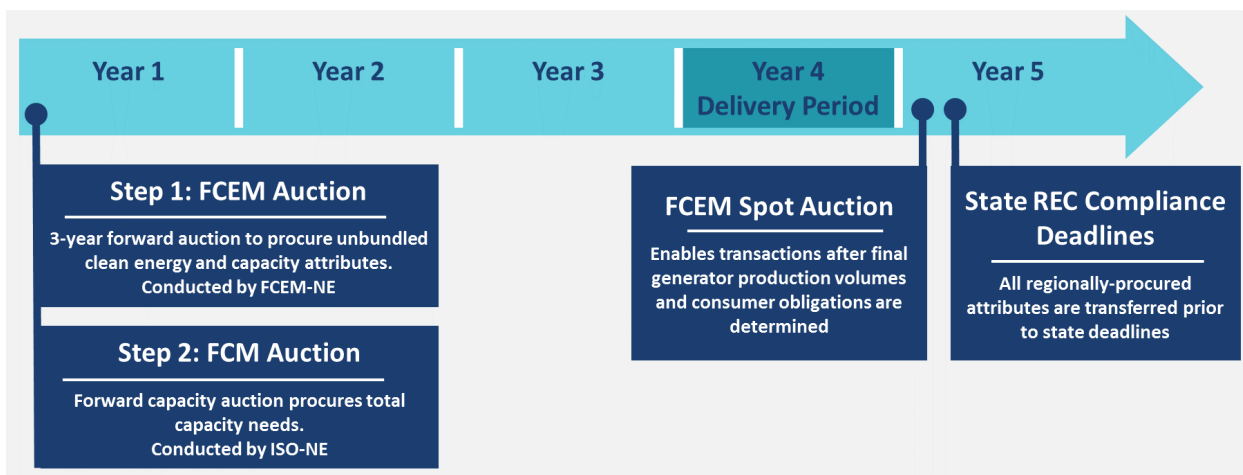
Year 1

Year 2

Year 3

Year 4
Delivery Period

Year 5

Step 1: FCEM Auction

3-year forward auction to procure unbundled clean energy and capacity attributes.
Conducted by FCEM-NE

Step 2: FCM Auction

Forward capacity auction procures total capacity needs.
Conducted by ISO-NE

FCEM Spot Auction

Enables transactions after final generator production volumes and consumer obligations are determined

State REC Compliance Deadlines

All regionally-procured attributes are transferred prior to state deadlines